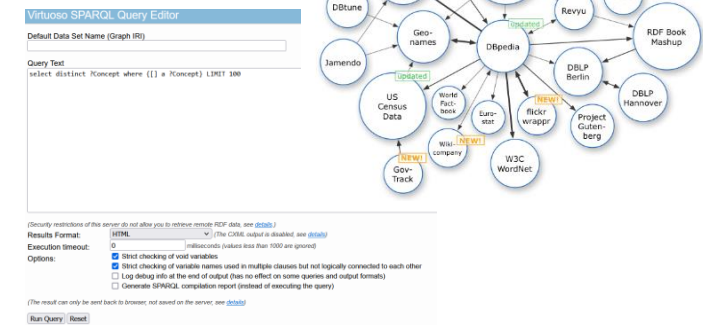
Virtuoso SPARQL Query Editor

Default Data Set Name (Graph IRI)

Query Text

select distinct ?Concept where {[] a ?Concept} LIMIT 100

(Security restrictions of this server do not allow you to retrieve remote RDF data, see details.)

Results Format: HTML (The CXML output is disabled, see details)

Execution timeout: 0 milliseconds (values less than 1000 are ignored)

Options:
Strict checking of void variables
Strict checking of variable names used in multiple clauses but not logically connected to each other
Log debug info at the end of output (has no effect on some queries and output formats)
Generate SPARQL compilation report (instead of executing the query)

(The result can only be sent back to browser, not saved on the server, see details)

Run Query Reset

DBtune

Revyu

Updated

Geo-names

DBpedia

RDF Book Mashup

Jamendo

DBLP Berlin

DBLP Hannover

Updated

US Census Data

World Fact-book

Euro-stat

NEW!

flickr wrappr

Project Guten-berg

Wiki-company

NEW!

NEW!

W3C WordNet

Gov-Track